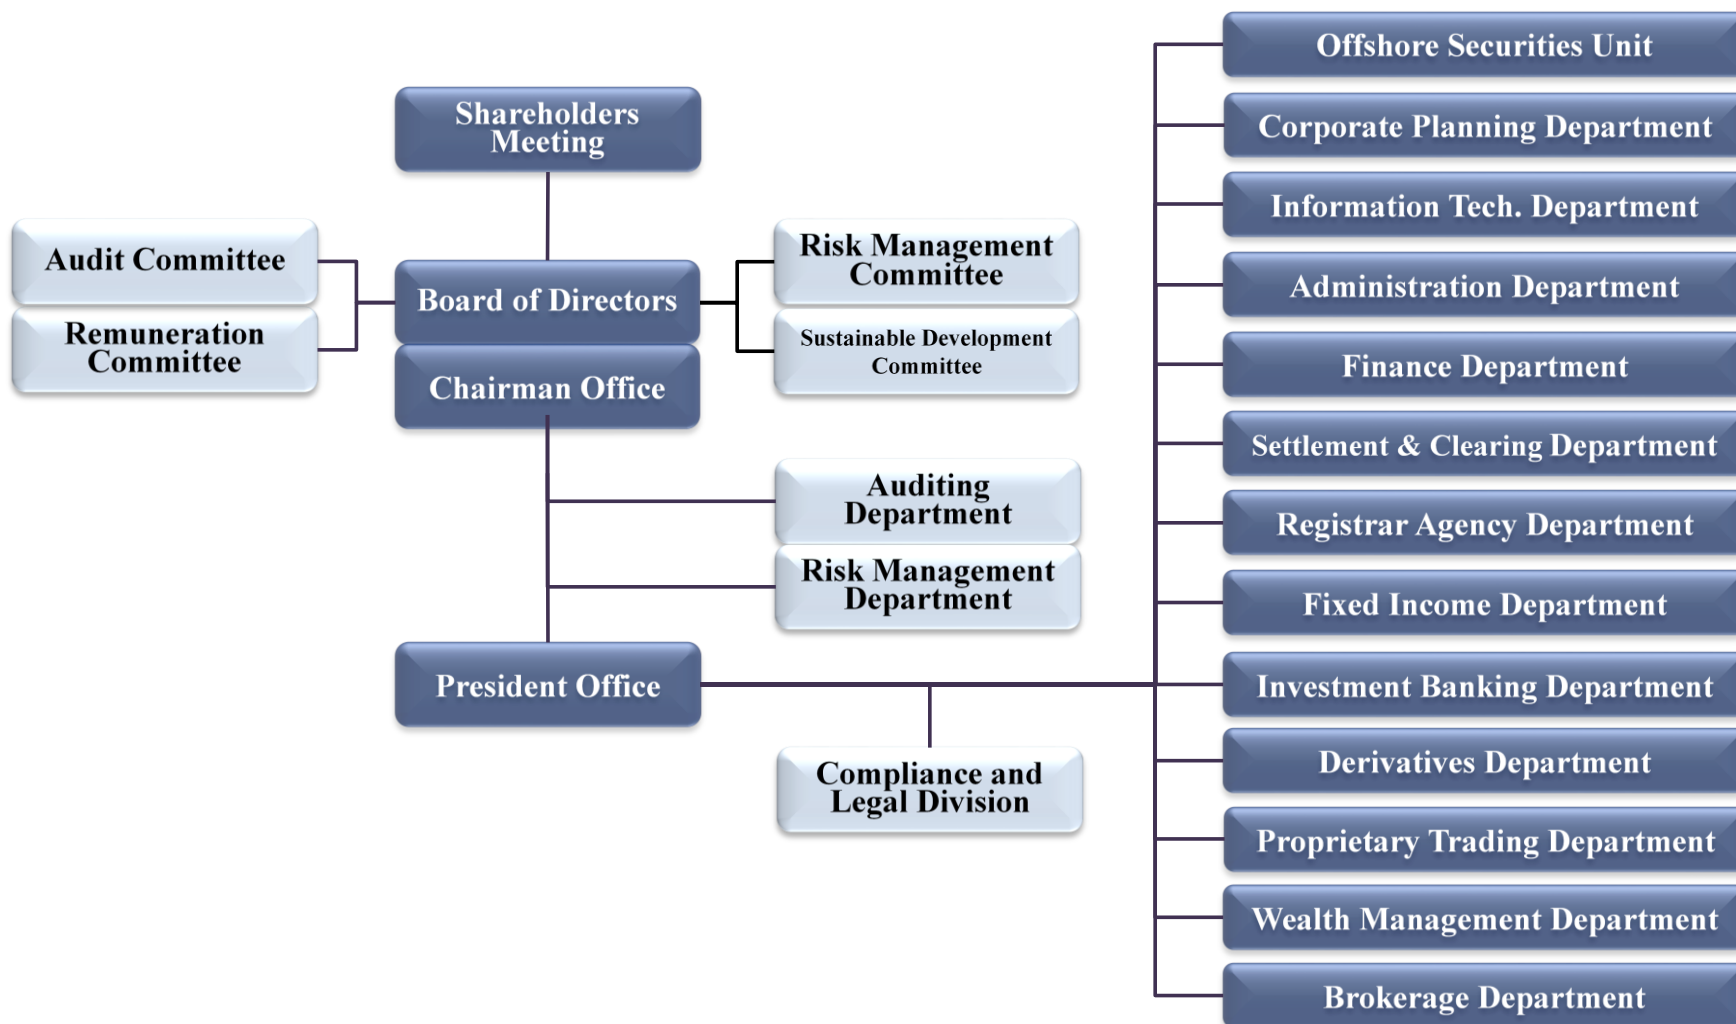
Shareholders Meeting

Audit Committee

Remuneration Committee

Board of Directors

Chairman Office

Risk Management Committee

Sustainable Development Committee

Auditing Department

Risk Management Department

President Office

Compliance and Legal Division

Offshore Securities Unit

Corporate Planning Department

Information Tech. Department

Administration Department

Finance Department

Settlement & Clearing Department

Registrar Agency Department

Fixed Income Department

Investment Banking Department

Derivatives Department

Proprietary Trading Department

Wealth Management Department

Brokerage Department